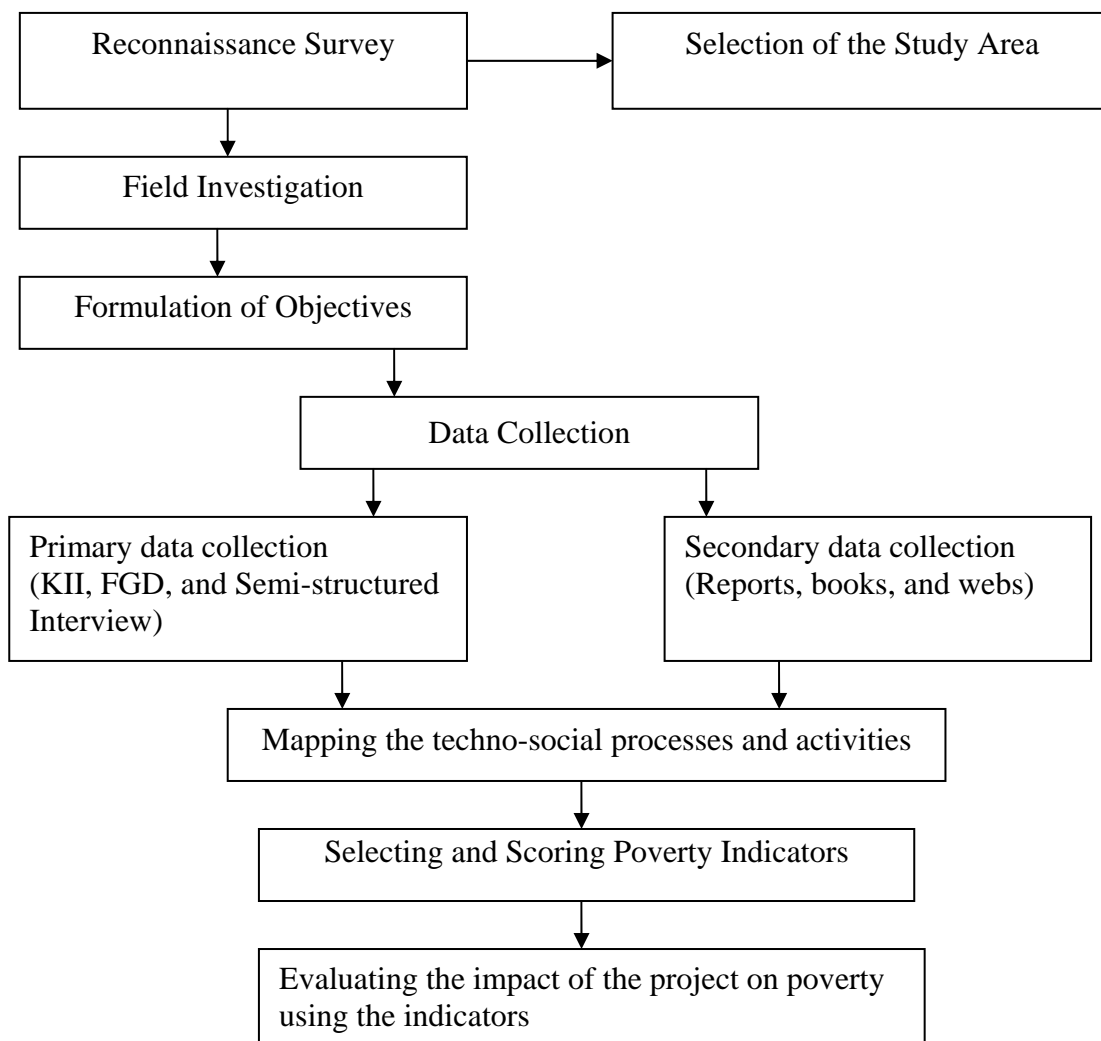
Reconnaissance Survey

Selection of the Study Area

Field Investigation

Formulation of Objectives

Data Collection

Primary data collection (KII, FGD, and Semi-structured Interview)

Secondary data collection (Reports, books, and webs)

Mapping the techno-social processes and activities

Selecting and Scoring Poverty Indicators

Evaluating the impact of the project on poverty using the indicators